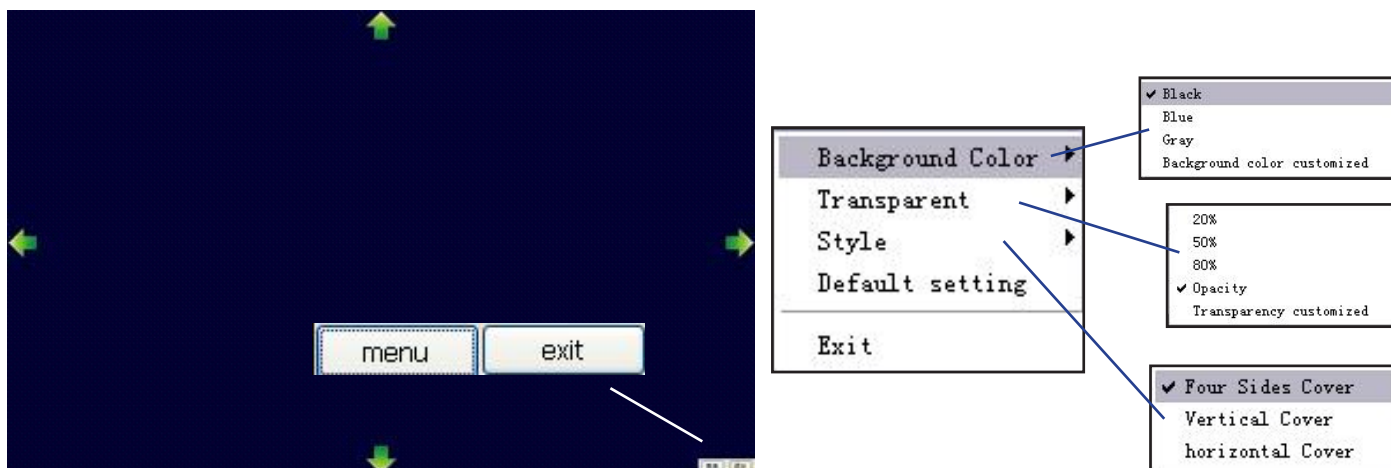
menu
exit

Background Color
Transparent
Style
Default setting
Exit

✔ Black
Blue
Gray
Background color customized

20%
50%
80%
✔ Opacity
Transparency customized

✔ Four Sides Cover
Vertical Cover
horizontal Cover